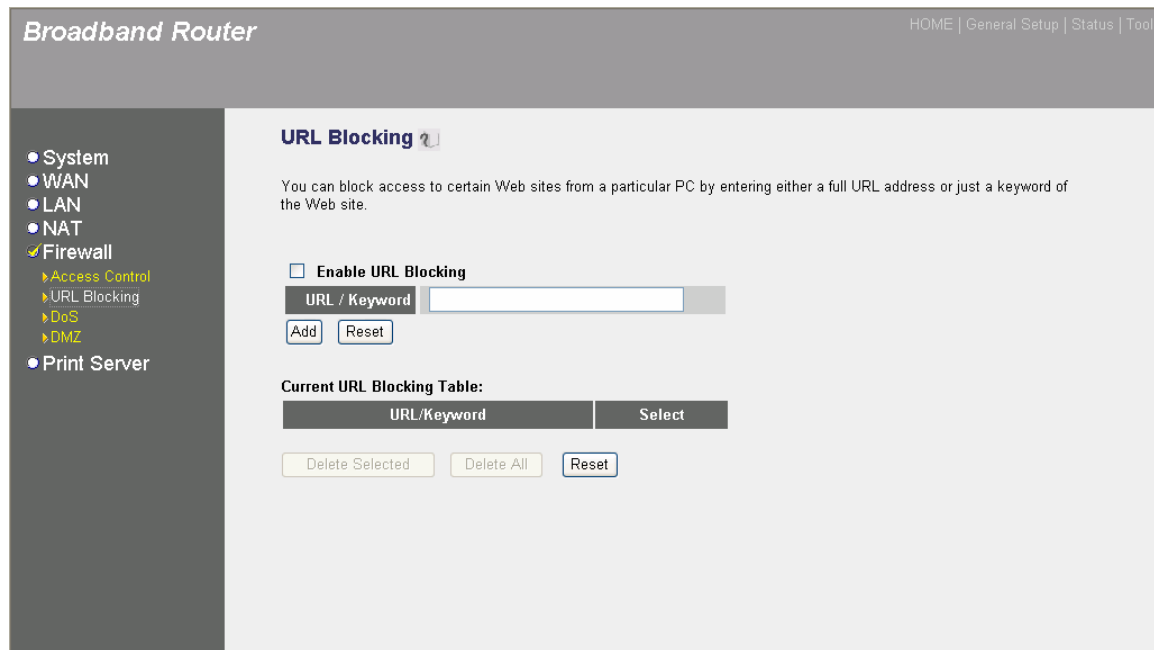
Broadband Router

HOME | General Setup | Status | Tool

System
WAN
LAN
NAT
Firewall
Access Control
URL Blocking
DoS
DMZ
Print Server

URL Blocking

You can block access to certain Web sites from a particular PC by entering either a full URL address or just a keyword of the Web site.

Enable URL Blocking

URL / Keyword

Add Reset

Current URL Blocking Table:

| URL/Keyword | Select |
|---|---|

Delete Selected Delete All Reset